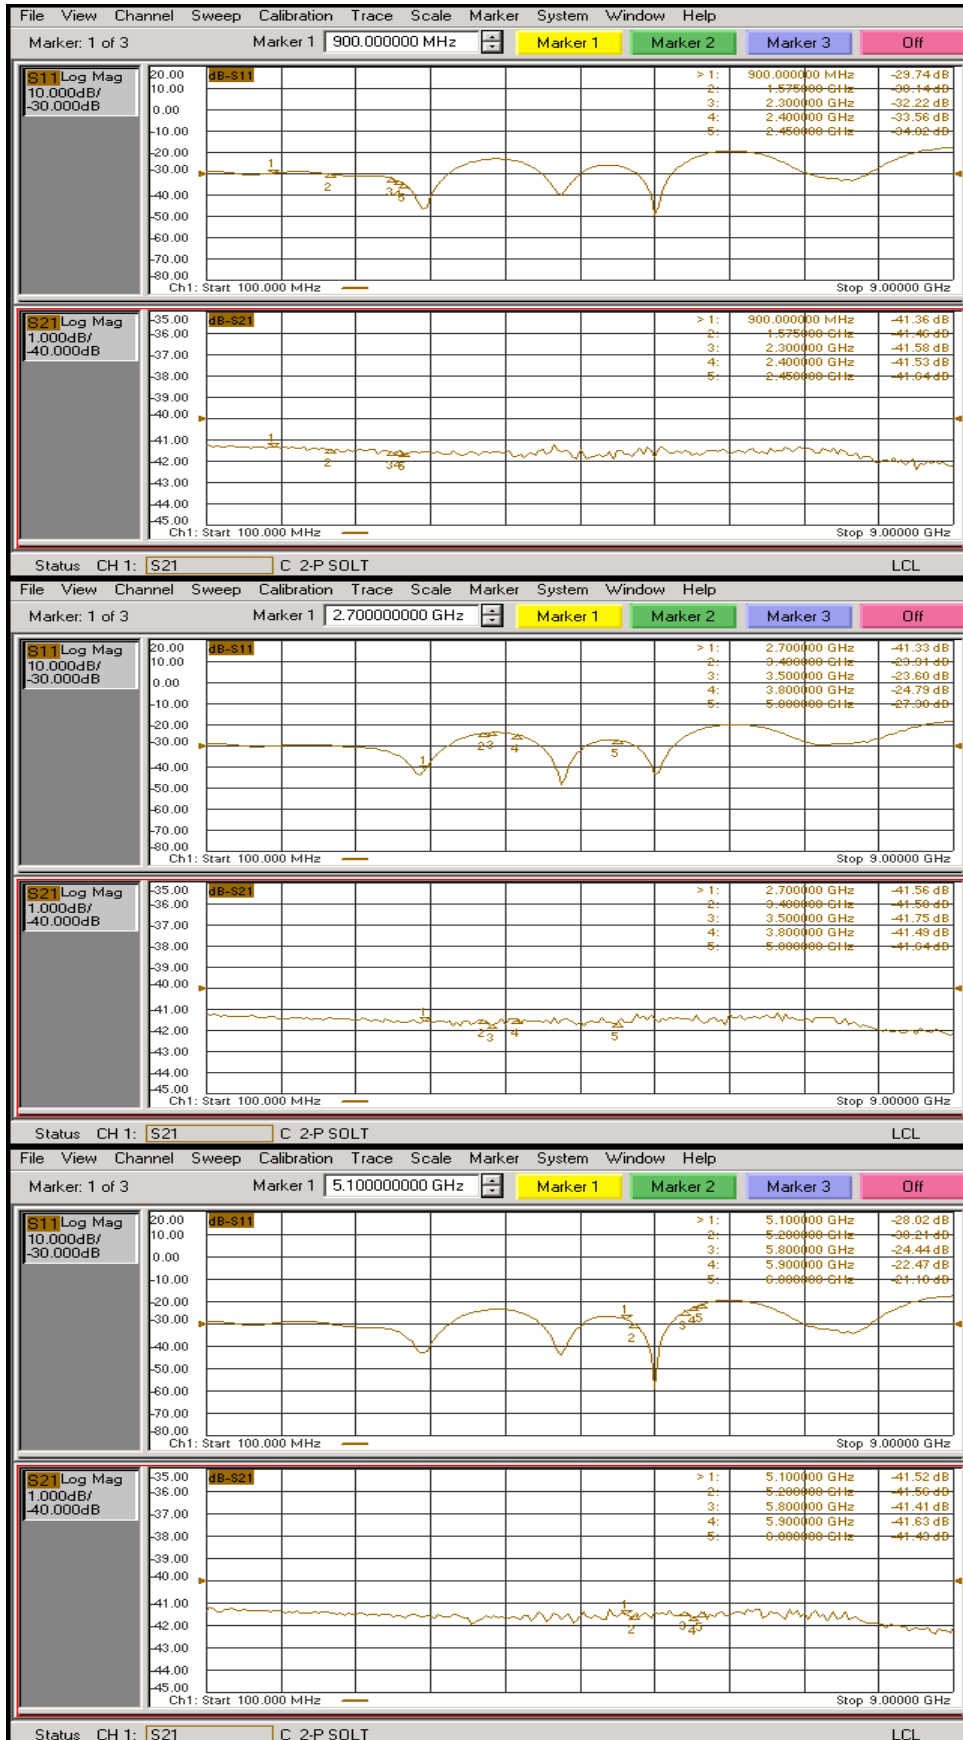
File View Channel Sweep Calibration Trace Scale Marker System Window Help

Marker: 1 of 3 Marker 1 900.000000 MHz Marker 1 Marker 2 Marker 3 Off

S11 Log Mag 10.000dB/ -30.000dB

20.00 10.00 0.00 -10.00 -20.00 -30.00 -40.00 -50.00 -60.00 -70.00 -80.00

dB-S11

| | | |
|---|---|---|
| > 1: | 900.000000 MHz | -29.74 dB |
| 2: | 1.575000 GHz | -30.14 dB |
| 3: | 2.300000 GHz | -32.22 dB |
| 4: | 2.400000 GHz | -33.56 dB |
| 5: | 2.450000 GHz | -34.02 dB |

1 2 3 4 5

Ch1: Start 100.000 MHz Stop 9.00000 GHz

S21 Log Mag 1.000dB/ -40.000dB

-35.00 -36.00 -37.00 -38.00 -39.00 -40.00 -41.00 -42.00 -43.00 -44.00 -45.00

dB-S21

| | | |
|---|---|---|
| > 1: | 900.000000 MHz | -41.36 dB |
| 2: | 1.575000 GHz | -41.46 dB |
| 3: | 2.300000 GHz | -41.58 dB |
| 4: | 2.400000 GHz | -41.53 dB |
| 5: | 2.450000 GHz | -41.64 dB |

1 2 345

Ch1: Start 100.000 MHz Stop 9.00000 GHz

Status CH 1: S21 C 2-P SOLT LCL

File View Channel Sweep Calibration Trace Scale Marker System Window Help

Marker: 1 of 3 Marker 1 2.700000000 GHz Marker 1 Marker 2 Marker 3 Off

S11 Log Mag 10.000dB/ -30.000dB

20.00 10.00 0.00 -10.00 -20.00 -30.00 -40.00 -50.00 -60.00 -70.00 -80.00

dB-S11

| | | |
|---|---|---|
| > 1: | 2.700000 GHz | -41.33 dB |
| 2: | 3.400000 GHz | -23.01 dB |
| 3: | 3.500000 GHz | -23.60 dB |
| 4: | 3.800000 GHz | -24.79 dB |
| 5: | 5.000000 GHz | -27.30 dB |

1 23 4 5

Ch1: Start 100.000 MHz Stop 9.00000 GHz

S21 Log Mag 1.000dB/ -40.000dB

-35.00 -36.00 -37.00 -38.00 -39.00 -40.00 -41.00 -42.00 -43.00 -44.00 -45.00

dB-S21

| | | |
|---|---|---|
| > 1: | 2.700000 GHz | -41.56 dB |
| 2: | 3.400000 GHz | -41.50 dB |
| 3: | 3.500000 GHz | -41.75 dB |
| 4: | 3.800000 GHz | -41.49 dB |
| 5: | 5.000000 GHz | -41.64 dB |

1 23 4 5

Ch1: Start 100.000 MHz Stop 9.00000 GHz

Status CH 1: S21 C 2-P SOLT LCL

File View Channel Sweep Calibration Trace Scale Marker System Window Help

Marker: 1 of 3 Marker 1 5.100000000 GHz Marker 1 Marker 2 Marker 3 Off

S11 Log Mag 10.000dB/ -30.000dB

20.00 10.00 0.00 -10.00 -20.00 -30.00 -40.00 -50.00 -60.00 -70.00 -80.00

dB-S11

| | | |
|---|---|---|
| > 1: | 5.100000 GHz | -28.02 dB |
| 2: | 5.200000 GHz | -30.21 dB |
| 3: | 5.800000 GHz | -24.44 dB |
| 4: | 5.900000 GHz | -22.47 dB |
| 5: | 6.000000 GHz | -21.10 dB |

1 2 345

Ch1: Start 100.000 MHz Stop 9.00000 GHz

S21 Log Mag 1.000dB/ -40.000dB

-35.00 -36.00 -37.00 -38.00 -39.00 -40.00 -41.00 -42.00 -43.00 -44.00 -45.00

dB-S21

| | | |
|---|---|---|
| > 1: | 5.100000 GHz | -41.52 dB |
| 2: | 5.200000 GHz | -41.56 dB |
| 3: | 5.800000 GHz | -41.41 dB |
| 4: | 5.900000 GHz | -41.63 dB |
| 5: | 6.000000 GHz | -41.43 dB |

1 2 345

Ch1: Start 100.000 MHz Stop 9.00000 GHz

Status CH 1: S21 C 2-P SOLT LCL